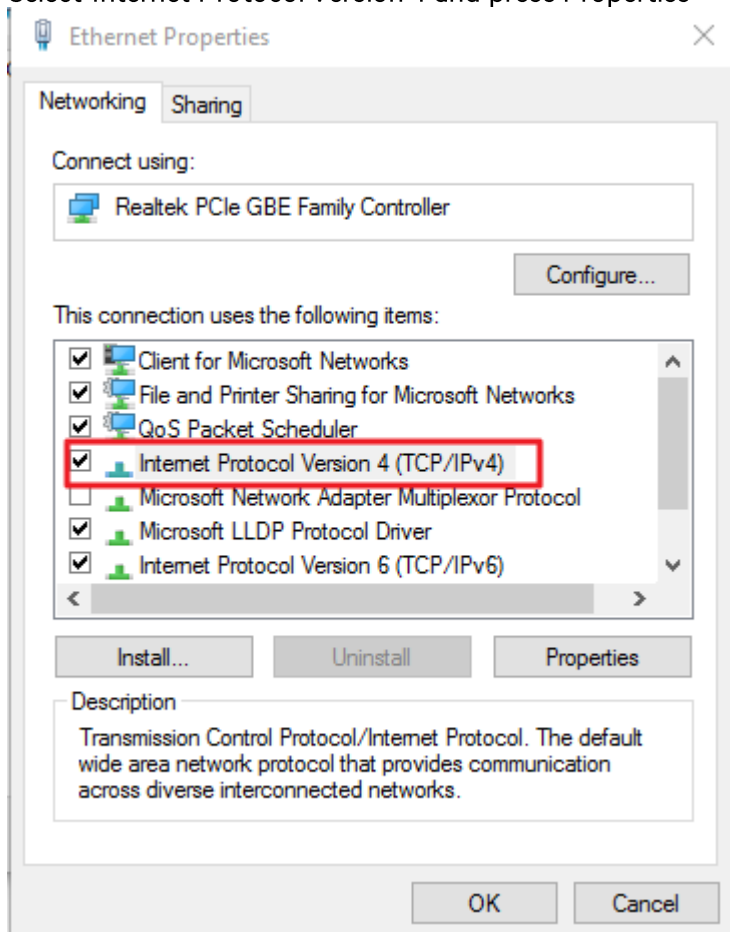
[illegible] Internet Protocol Version 4 and press Properties

Ethernet Properties

Networking
Sharing

Connect using:

Realtek PCIe GBE Family Controller

Configure...

This connection uses the following items:

Client for Microsoft Networks
File and Printer Sharing for Microsoft Networks
QoS Packet Scheduler
Internet Protocol Version 4 (TCP/IPv4)
Microsoft Network Adapter Multiplexor Protocol
Microsoft LLDP Protocol Driver
Internet Protocol Version 6 (TCP/IPv6)

Install...
Uninstall
Properties

Description

Transmission Control Protocol/Internet Protocol. The default wide area network protocol that provides communication across diverse interconnected networks.

OK
Cancel